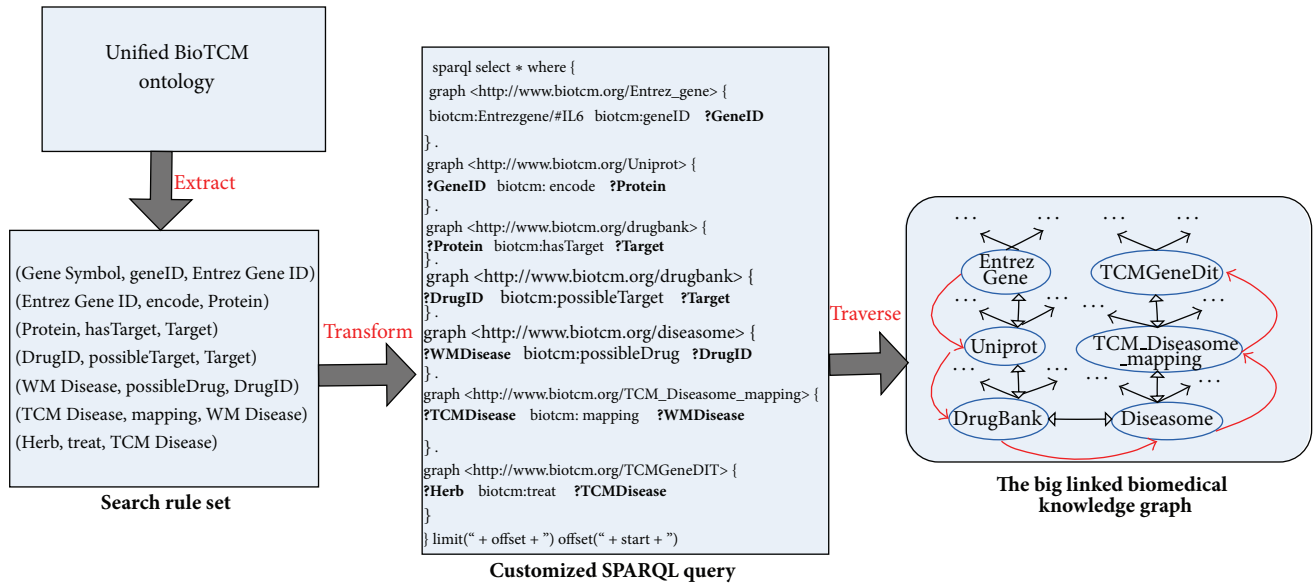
Unified BioTCM ontology

Extract

(Gene Symbol, geneID, Entrez Gene ID)
(Entrez Gene ID, encode, Protein)
(Protein, hasTarget, Target)
(DrugID, possibleTarget, Target)
(WM Disease, possibleDrug, DrugID)
(TCM Disease, mapping, WM Disease)
(Herb, treat, TCM Disease)

Search rule set

Transform

sparql select * where {
graph <http://www.biotcm.org/Entrez_gene> {
biotcm:Entrezgene/#IL6 biotcm:geneID **?GeneID**
} .
graph <http://www.biotcm.org/Uniprot> {
**?GeneID** biotcm: encode **?Protein**
} .
graph <http://www.biotcm.org/drugbank> {
**?Protein** biotcm:hasTarget **?Target**
} .
graph <http://www.biotcm.org/drugbank> {
**?DrugID** biotcm:possibleTarget **?Target**
} .
graph <http://www.biotcm.org/diseasome> {
**?WMDisease** biotcm:possibleDrug **?DrugID**
} .
graph <http://www.biotcm.org/TCM_Diseasome_mapping> {
**?TCMDisease** biotcm: mapping **?WMDisease**
} .
graph <http://www.biotcm.org/TCMGeneDIT> {
**?Herb** biotcm:treat **?TCMDisease**
}
} limit(" + offset + ") offset(" + start + ")

Customized SPARQL query

Traverse

Entrez Gene
TCMGeneDit
Uniprot
TCM_Diseasome_mapping
DrugBank
Diseasome

The big linked biomedical knowledge graph